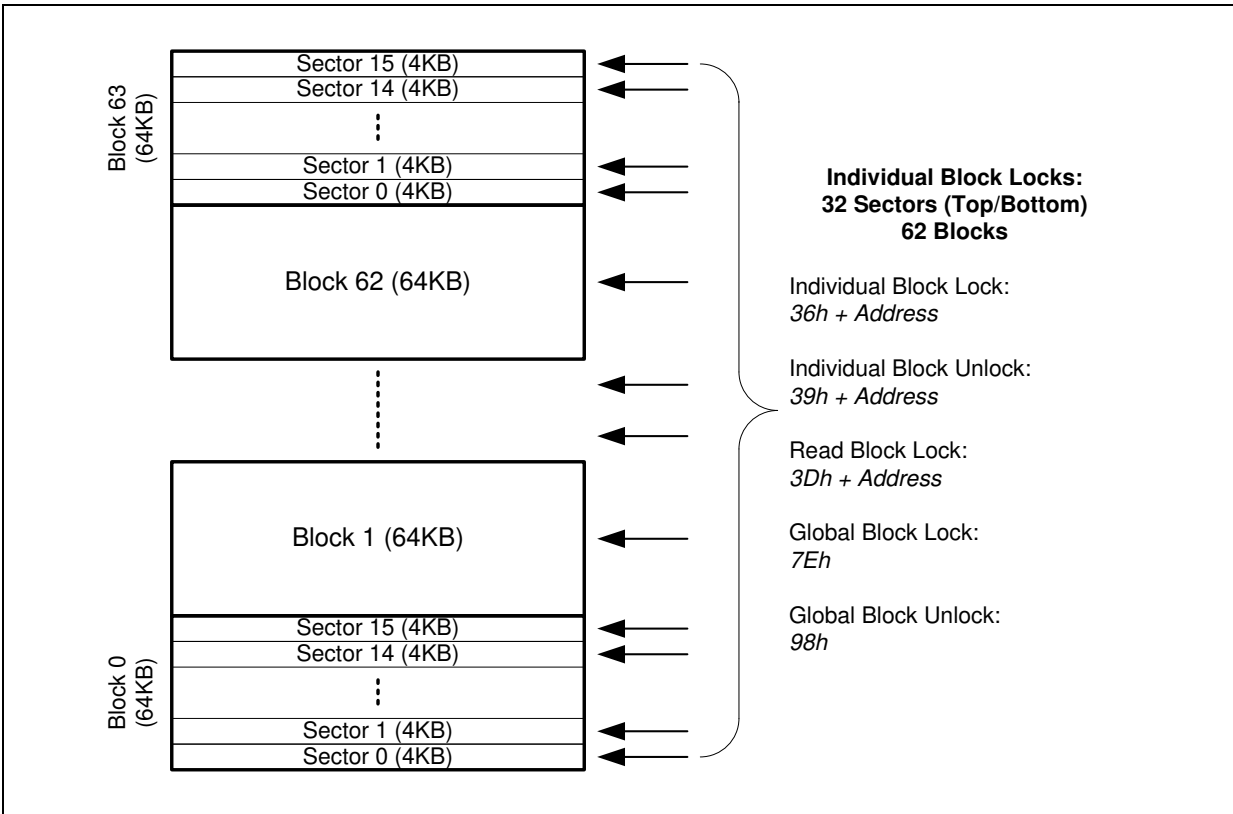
Block 63 (64KB)

Sector 15 (4KB)
Sector 14 (4KB)
Sector 1 (4KB)
Sector 0 (4KB)

Block 62 (64KB)

Block 1 (64KB)

Block 0 (64KB)

Sector 15 (4KB)
Sector 14 (4KB)
Sector 1 (4KB)
Sector 0 (4KB)

**Individual Block Locks:**
**32 Sectors (Top/Bottom)**
**62 Blocks**

Individual Block Lock:
*36h + Address*

Individual Block Unlock:
*39h + Address*

Read Block Lock:
*3Dh + Address*

Global Block Lock:
*7Eh*

Global Block Unlock:
*98h*